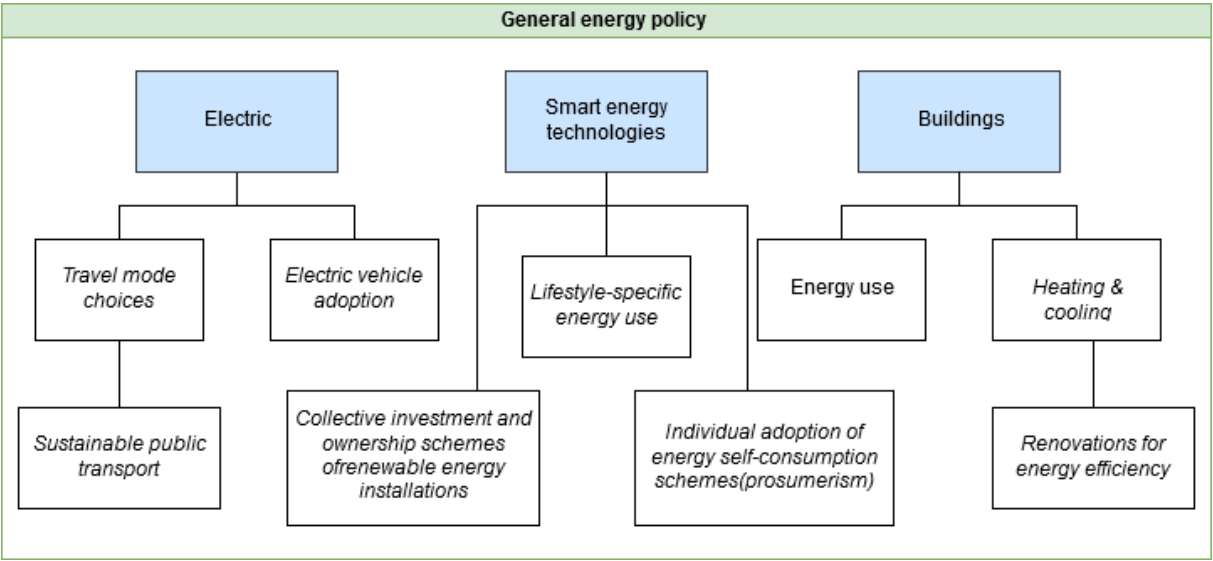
General energy policy

Electric

Smart energy technologies

Buildings

Travel mode choices

Electric vehicle adoption

Lifestyle-specific energy use

Energy use

Heating & cooling

Sustainable public transport

Collective investment and ownership schemes ofrenewable energy installations

Individual adoption of energy self-consumption schemes(prosumerism)

Renovations for energy efficiency